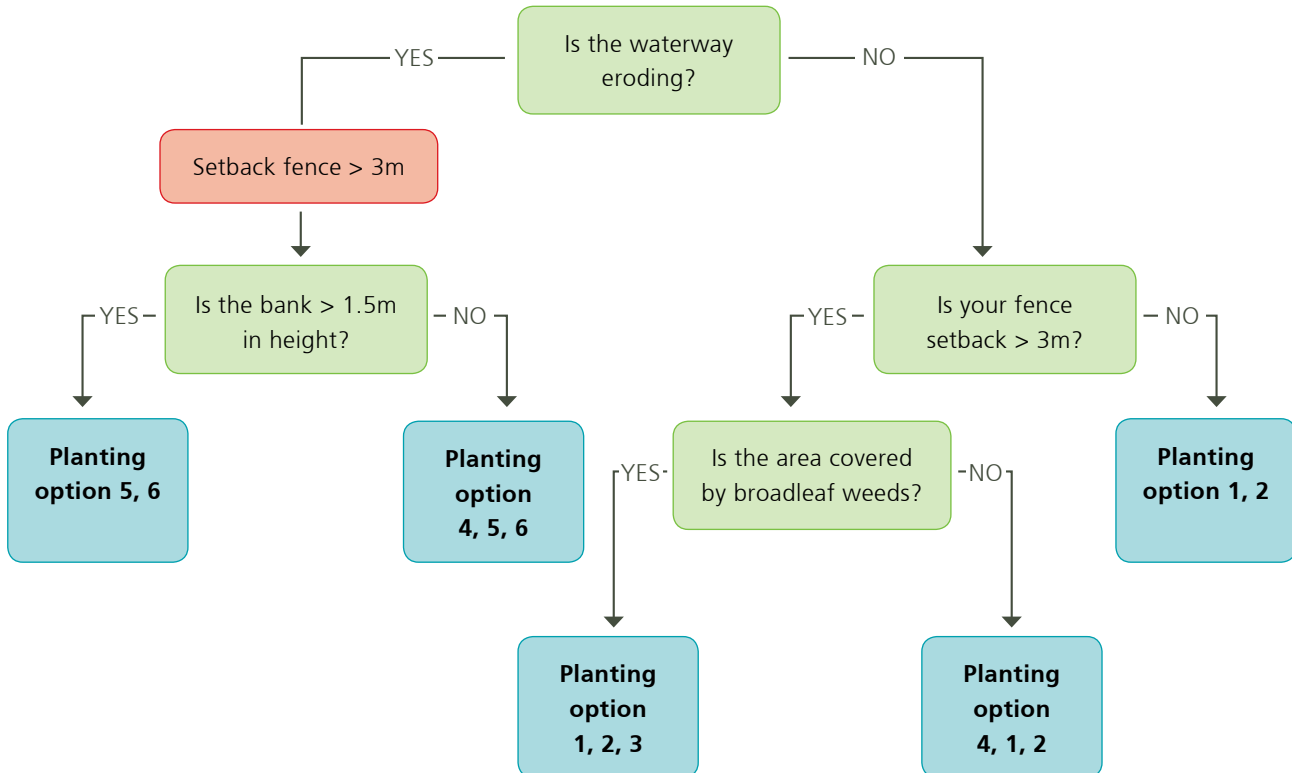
Is the waterway eroding?

YES

NO

Setback fence > 3m

Is the bank > 1.5m in height?

YES

NO

Planting option 5, 6

Planting option 4, 5, 6

Is your fence setback > 3m?

YES

NO

Planting option 1, 2

Is the area covered by broadleaf weeds?

YES

NO

Planting option 1, 2, 3

Planting option 4, 1, 2